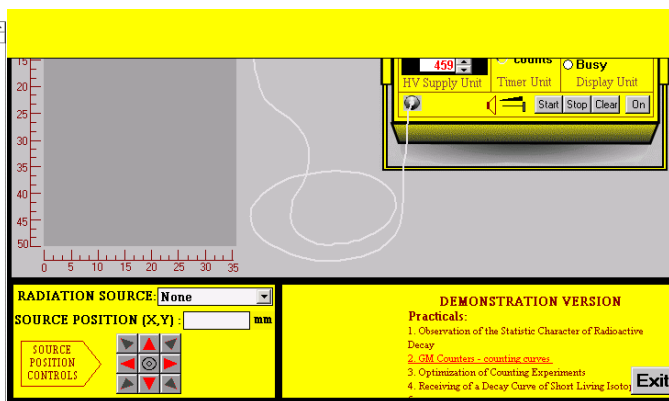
15
20
25
30
35
40
45
50
0 5 10 15 20 25 30 35

459
counts
Busy
HV Supply Unit
Timer Unit
Display Unit
Start Stop Clear On

RADIATION SOURCE: None
SOURCE POSITION (X,Y) : mm
SOURCE POSITION CONTROLS

DEMONSTRATION VERSION
Practicals:
1. Observation of the Statistic Character of Radioactive Decay
2. GM Counters - counting curves
3. Optimization of Counting Experiments
4. Receiving of a Decay Curve of Short Living Isoto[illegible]

Exit